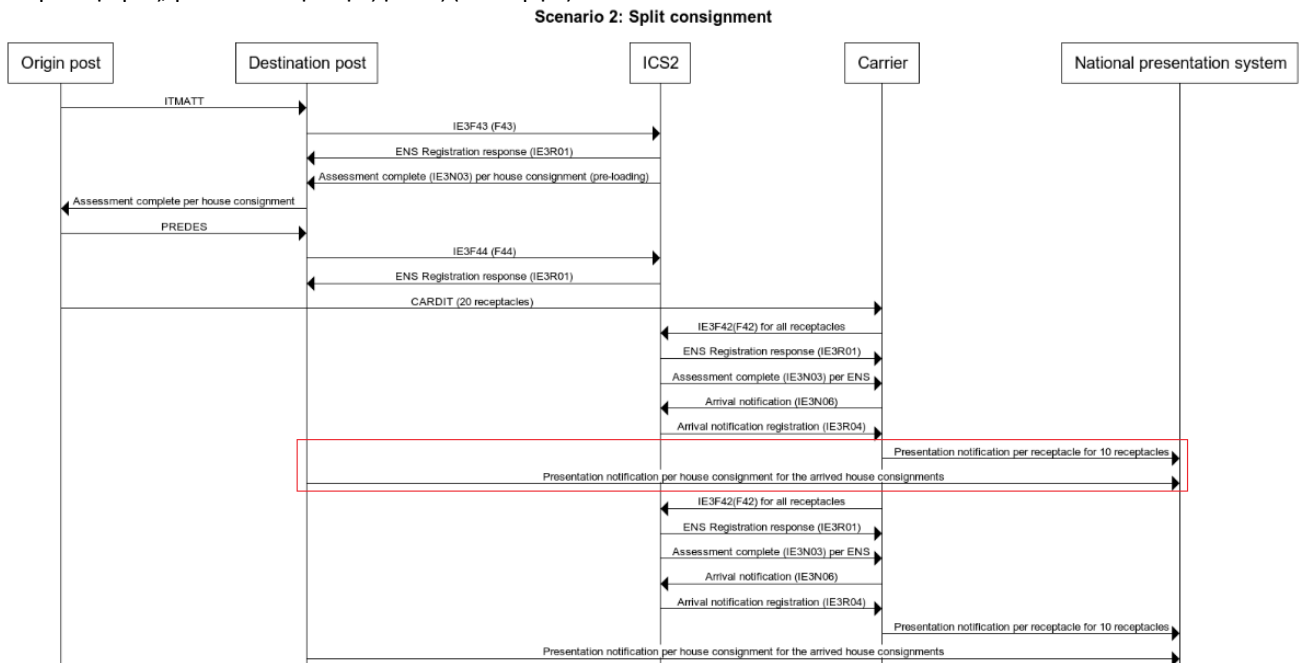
Scenario 2: Split consignment

Origin post

Destination post

ICS2

Carrier

National presentation system

ITMATT

IE3F43 (F43)

ENS Registration response (IE3R01)

Assessment complete (IE3N03) per house consignment (pre-loading)

Assessment complete per house consignment

PREDES

IE3F44 (F44)

ENS Registration response (IE3R01)

CARDIT (20 receptacles)

IE3F42(F42) for all receptacles

ENS Registration response (IE3R01)

Assessment complete (IE3N03) per ENS

Arrival notification (IE3N06)

Arrival notification registration (IE3R04)

Presentation notification per receptacle for 10 receptacles

Presentation notification per house consignment for the arrived house consignments

IE3F42(F42) for all receptacles

ENS Registration response (IE3R01)

Assessment complete (IE3N03) per ENS

Arrival notification (IE3N06)

Arrival notification registration (IE3R04)

Presentation notification per receptacle for 10 receptacles

Presentation notification per house consignment for the arrived house consignments